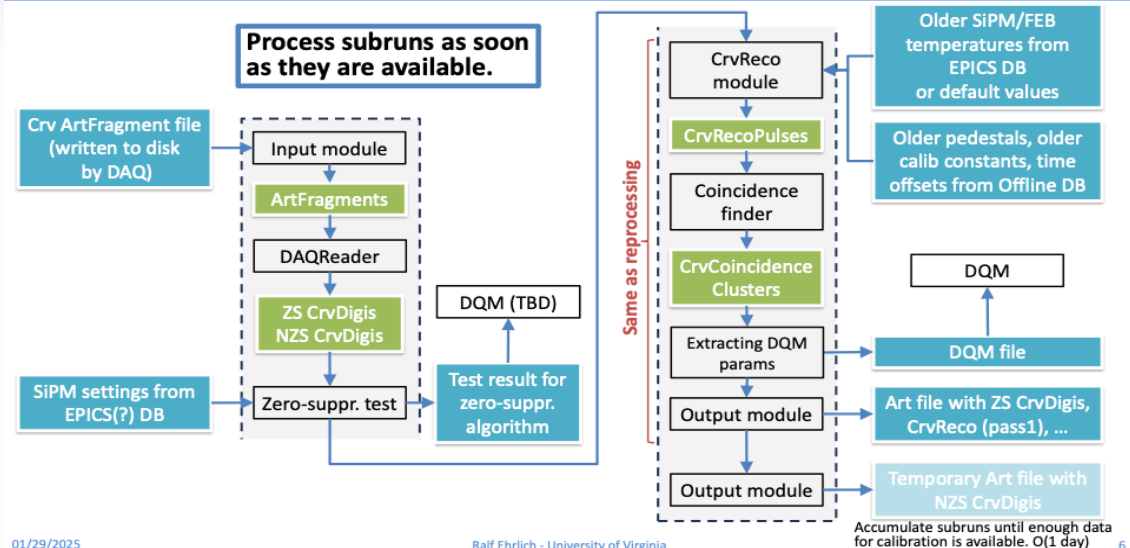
Process subruns as soon as they are available.

Crv ArtFragment file (written to disk by DAQ)

Input module

ArtFragments

DAQReader

ZS CrvDigis
NZS CrvDigis

SiPM settings from EPICS(?) DB

Zero-suppr. test

Test result for zero-suppr. algorithm

DQM (TBD)

Same as reprocessing

CrvReco module

CrvRecoPulses

Coincidence finder

CrvCoincidence Clusters

Extracting DQM params

Output module

Output module

Older SiPM/FEB temperatures from EPICS DB or default values

Older pedestals, older calib constants, time offsets from Offline DB

DQM

DQM file

Art file with ZS CrvDigis, CrvReco (pass1), …

Temporary Art file with NZS CrvDigis

Accumulate subruns until enough data for calibration is available. O(1 day)

01/29/2025

Ralf Ehrlich - University of Virginia

6